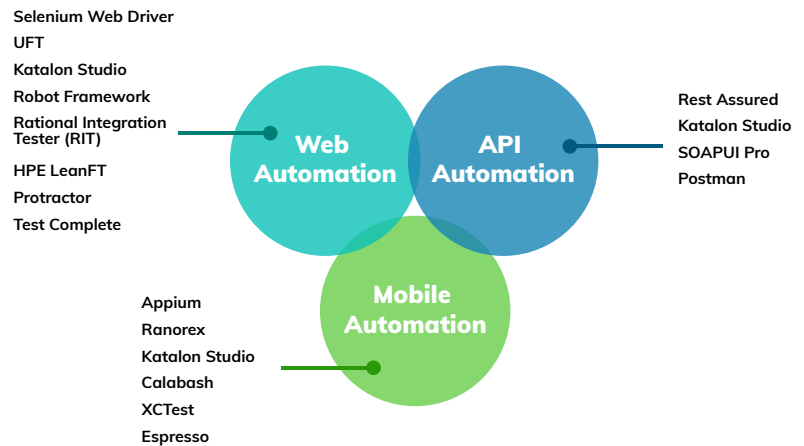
Selenium Web Driver
UFT
Katalon Studio
Robot Framework
Rational Integration Tester (RIT)
HPE LeanFT
Protractor
Test Complete

Web Automation

API Automation

Rest Assured
Katalon Studio
SOAPUI Pro
Postman

Mobile Automation

Appium
Ranorex
Katalon Studio
Calabash
XCTest
Espresso